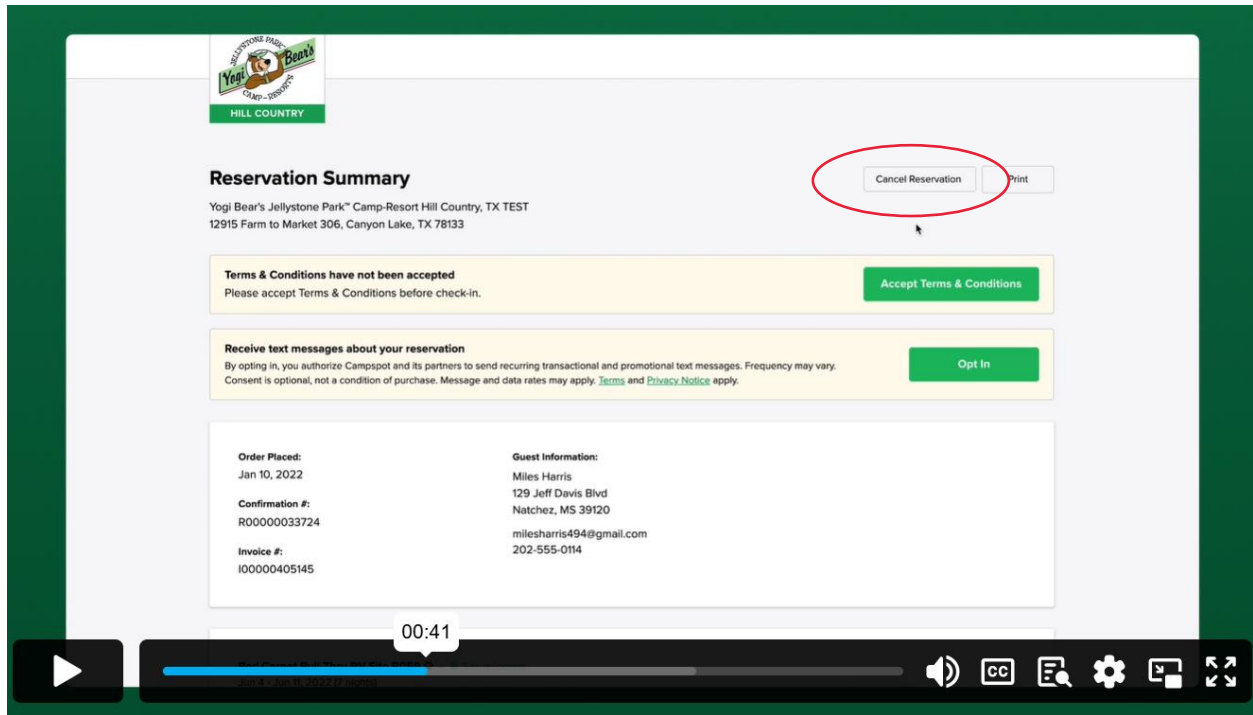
JELLYSTONE PARK
Yogi Bear's
CAMP-RESORTS
HILL COUNTRY

Reservation Summary

Cancel Reservation

Print

Yogi Bear's Jellystone Park™ Camp-Resort Hill Country, TX TEST
12915 Farm to Market 306, Canyon Lake, TX 78133

Terms & Conditions have not been accepted
Please accept Terms & Conditions before check-in.

Accept Terms & Conditions

Receive text messages about your reservation
By opting in, you authorize Campspot and its partners to send recurring transactional and promotional text messages. Frequency may vary. Consent is optional, not a condition of purchase. Message and data rates may apply. Terms and Privacy Notice apply.

Opt In

Order Placed:
Jan 10, 2022

Confirmation #:
R00000033724

Invoice #:
I00000405145

Guest Information:
Miles Harris
129 Jeff Davis Blvd
Natchez, MS 39120

milesharris494@gmail.com
202-555-0114

00:41

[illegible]